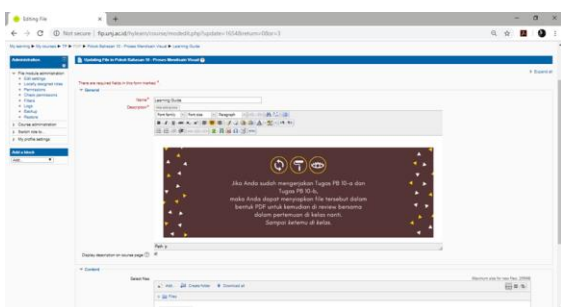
Editing File

Not secure | fip.unj.ac.id/hybrain/course/modedit.php?update=16548return=0&sr=1

My learning ▸ My courses ▸ TF ▸ PGP ▸ Pokok Bahasan 10 - Proses Membaca Visual ▸ Learning Guide

Administration

The module administration
Edit settings
Locally assigned roles
Permissions
Check permissions
Filters
Logs
Backup
Restore
Course administration
Switch role to...
My profile settings

Add a block
Add...

Updating File in Pokok Bahasan 10 - Proses Membaca Visual

Expand all

There are required fields in this form marked *.

General

Name* Learning Guide

Description*

Font family Font size Paragraph

Jika Anda sudah mengerjakan Tugas PB 10-a dan Tugas PB 10-b, maka Anda dapat menyiapkan file tersebut dalam bentuk PDF untuk kemudian di review bersama dalam pertemuan di kelas nanti. Sampai ketemu di kelas.

Path: p

Display description on course page

Content

Select files

Maximum size for new files: 200MB

Add... Create folder Download all

Files